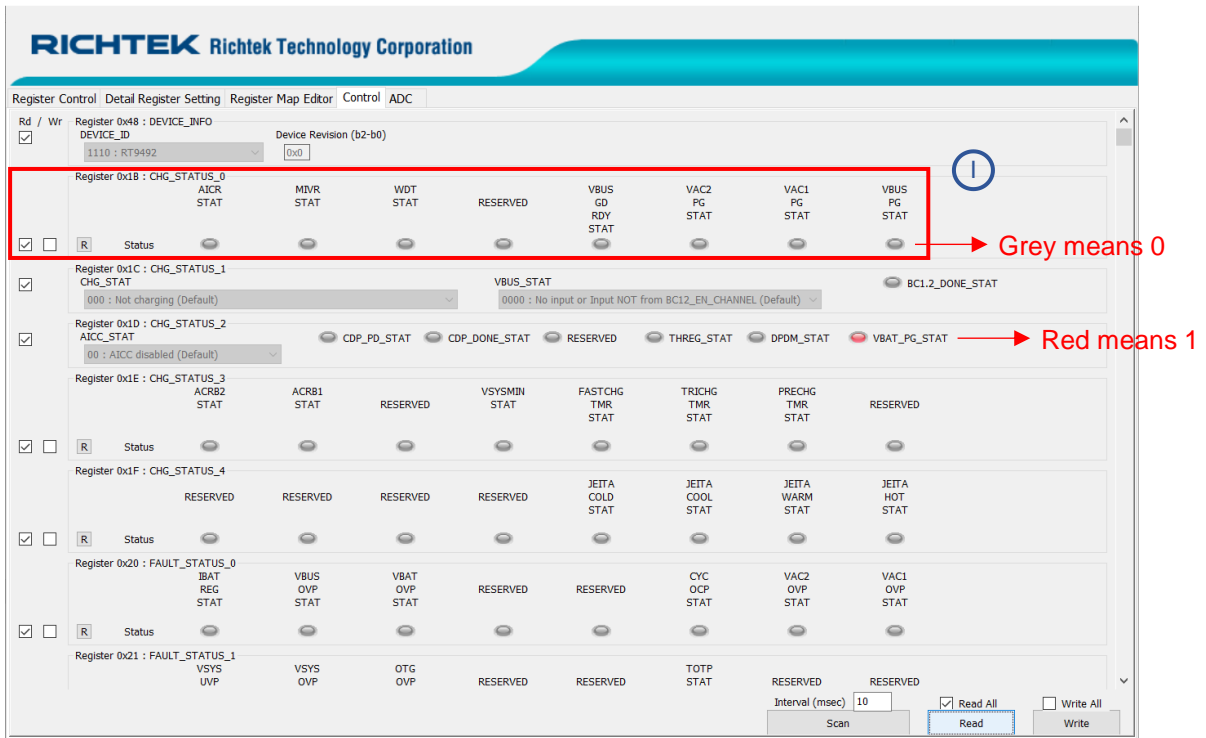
RICHTEK Richtek Technology Corporation

Register Control | Detail Register Setting | Register Map Editor | Control | ADC

Rd / Wr

Register 0x48 : DEVICE_INFO
DEVICE_ID
1110 : RT9492
Device Revision (b2-b0)
0x0

I

Register 0x1B : CHG_STATUS_0
AICR STAT | MIVR STAT | WDT STAT | RESERVED | VBUS GD RDY STAT | VAC2 PG STAT | VAC1 PG STAT | VBUS PG STAT
R Status

Grey means 0

Register 0x1C : CHG_STATUS_1
CHG_STAT
000 : Not charging (Default)
VBUS_STAT
0000 : No input or Input NOT from BC12_EN_CHANNEL (Default)
BC1.2_DONE_STAT

Register 0x1D : CHG_STATUS_2
AICC_STAT
00 : AICC disabled (Default)
CDP_PD_STAT CDP_DONE_STAT RESERVED THREG_STAT DPDM_STAT VBAT_PG_STAT

Red means 1

Register 0x1E : CHG_STATUS_3
ACRB2 STAT | ACRB1 STAT | RESERVED | VSYSMIN STAT | FASTCHG TMR STAT | TRICHG TMR STAT | PRECHG TMR STAT | RESERVED
R Status

Register 0x1F : CHG_STATUS_4
RESERVED | RESERVED | RESERVED | RESERVED | JEITA COLD STAT | JEITA COOL STAT | JEITA WARM STAT | JEITA HOT STAT
R Status

Register 0x20 : FAULT_STATUS_0
IBAT REG STAT | VBUS OVP STAT | VBAT OVP STAT | RESERVED | RESERVED | CYC OCP STAT | VAC2 OVP STAT | VAC1 OVP STAT
R Status

Register 0x21 : FAULT_STATUS_1
VSYS UVP | VSYS OVP | OTG OVP | RESERVED | RESERVED | TOTP STAT | RESERVED | RESERVED

Interval (msec) 10
Read All
Write All
Scan
Read
Write